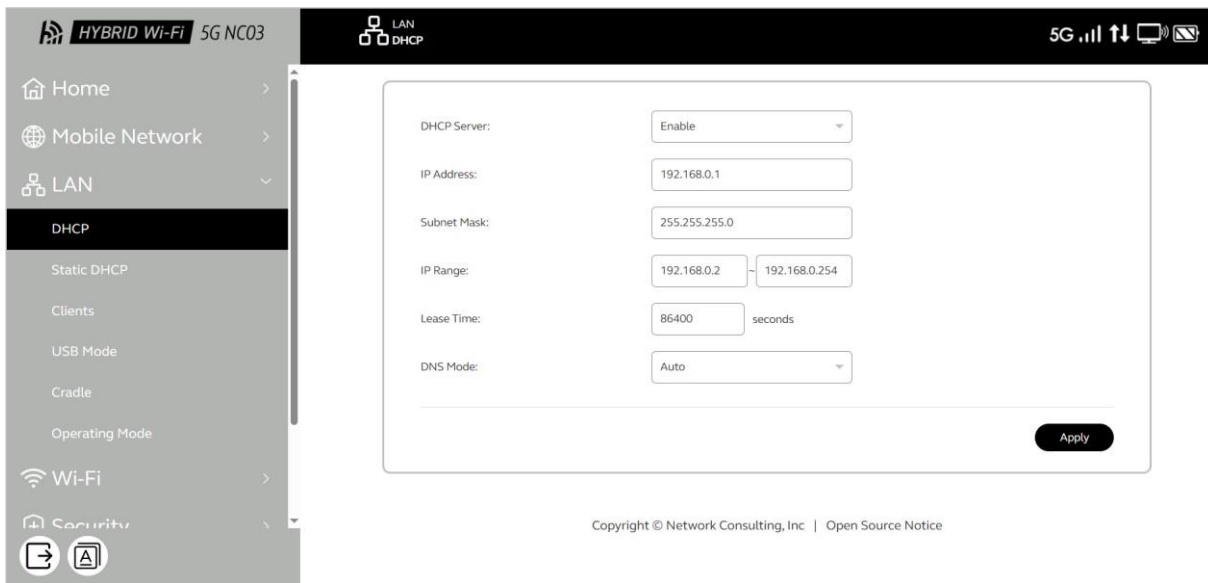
HYBRID Wi-Fi 5G NC03

LAN
DHCP

5G

Home
Mobile Network
LAN
DHCP
Static DHCP
Clients
USB Mode
Cradle
Operating Mode
Wi-Fi
Security

| | |
|---|---|
| DHCP Server: | Enable |
| IP Address: | 192.168.0.1 |
| Subnet Mask: | 255.255.255.0 |
| IP Range: | 192.168.0.2 ~ 192.168.0.254 |
| Lease Time: | 86400 seconds |
| DNS Mode: | Auto |

Apply

Copyright © Network Consulting, Inc | Open Source Notice